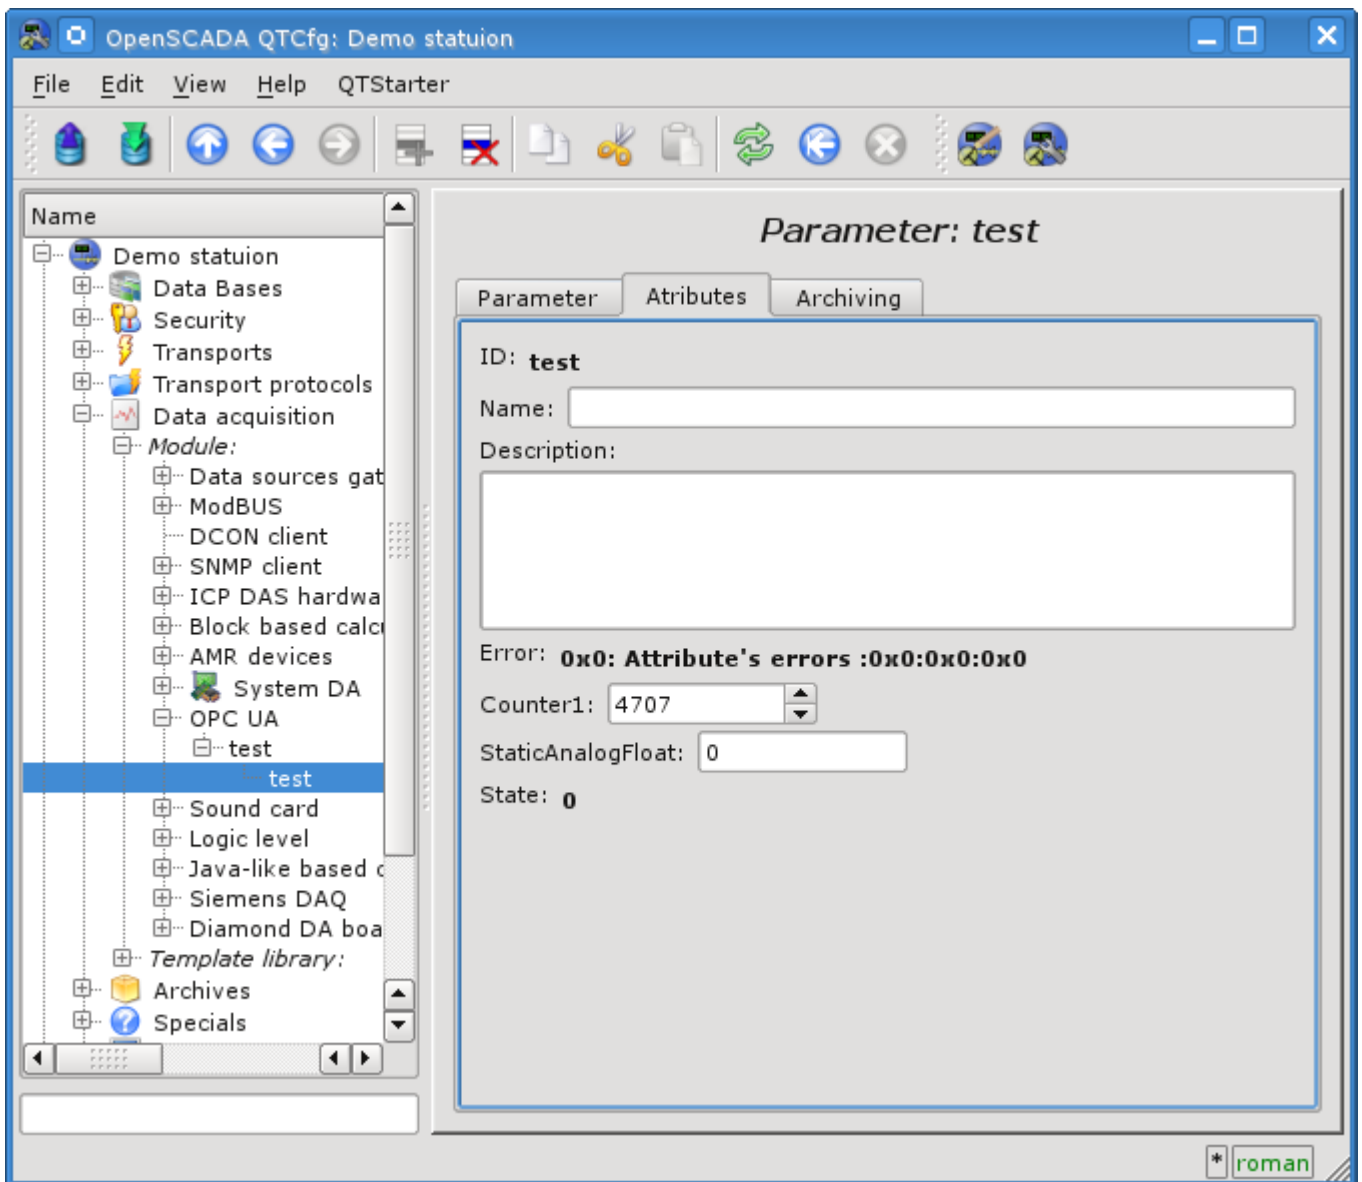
OpenSCADA QTCfg: Demo statuion

File Edit View Help QTStarter

Name
Demo statuion
Data Bases
Security
Transports
Transport protocols
Data acquisition
Module:
Data sources gat
ModBUS
DCON client
SNMP client
ICP DAS hardwa
Block based calc
AMR devices
System DA
OPC UA
test
test
Sound card
Logic level
Java-like based c
Siemens DAQ
Diamond DA boa
Template library:
Archives
Specials

Parameter: test

Parameter | Atributes | Archiving

ID: test
Name:
Description:
Error: 0x0: Attribute's errors :0x0:0x0:0x0
Counter1: 4707
StaticAnalogFloat: 0
State: 0

* roman